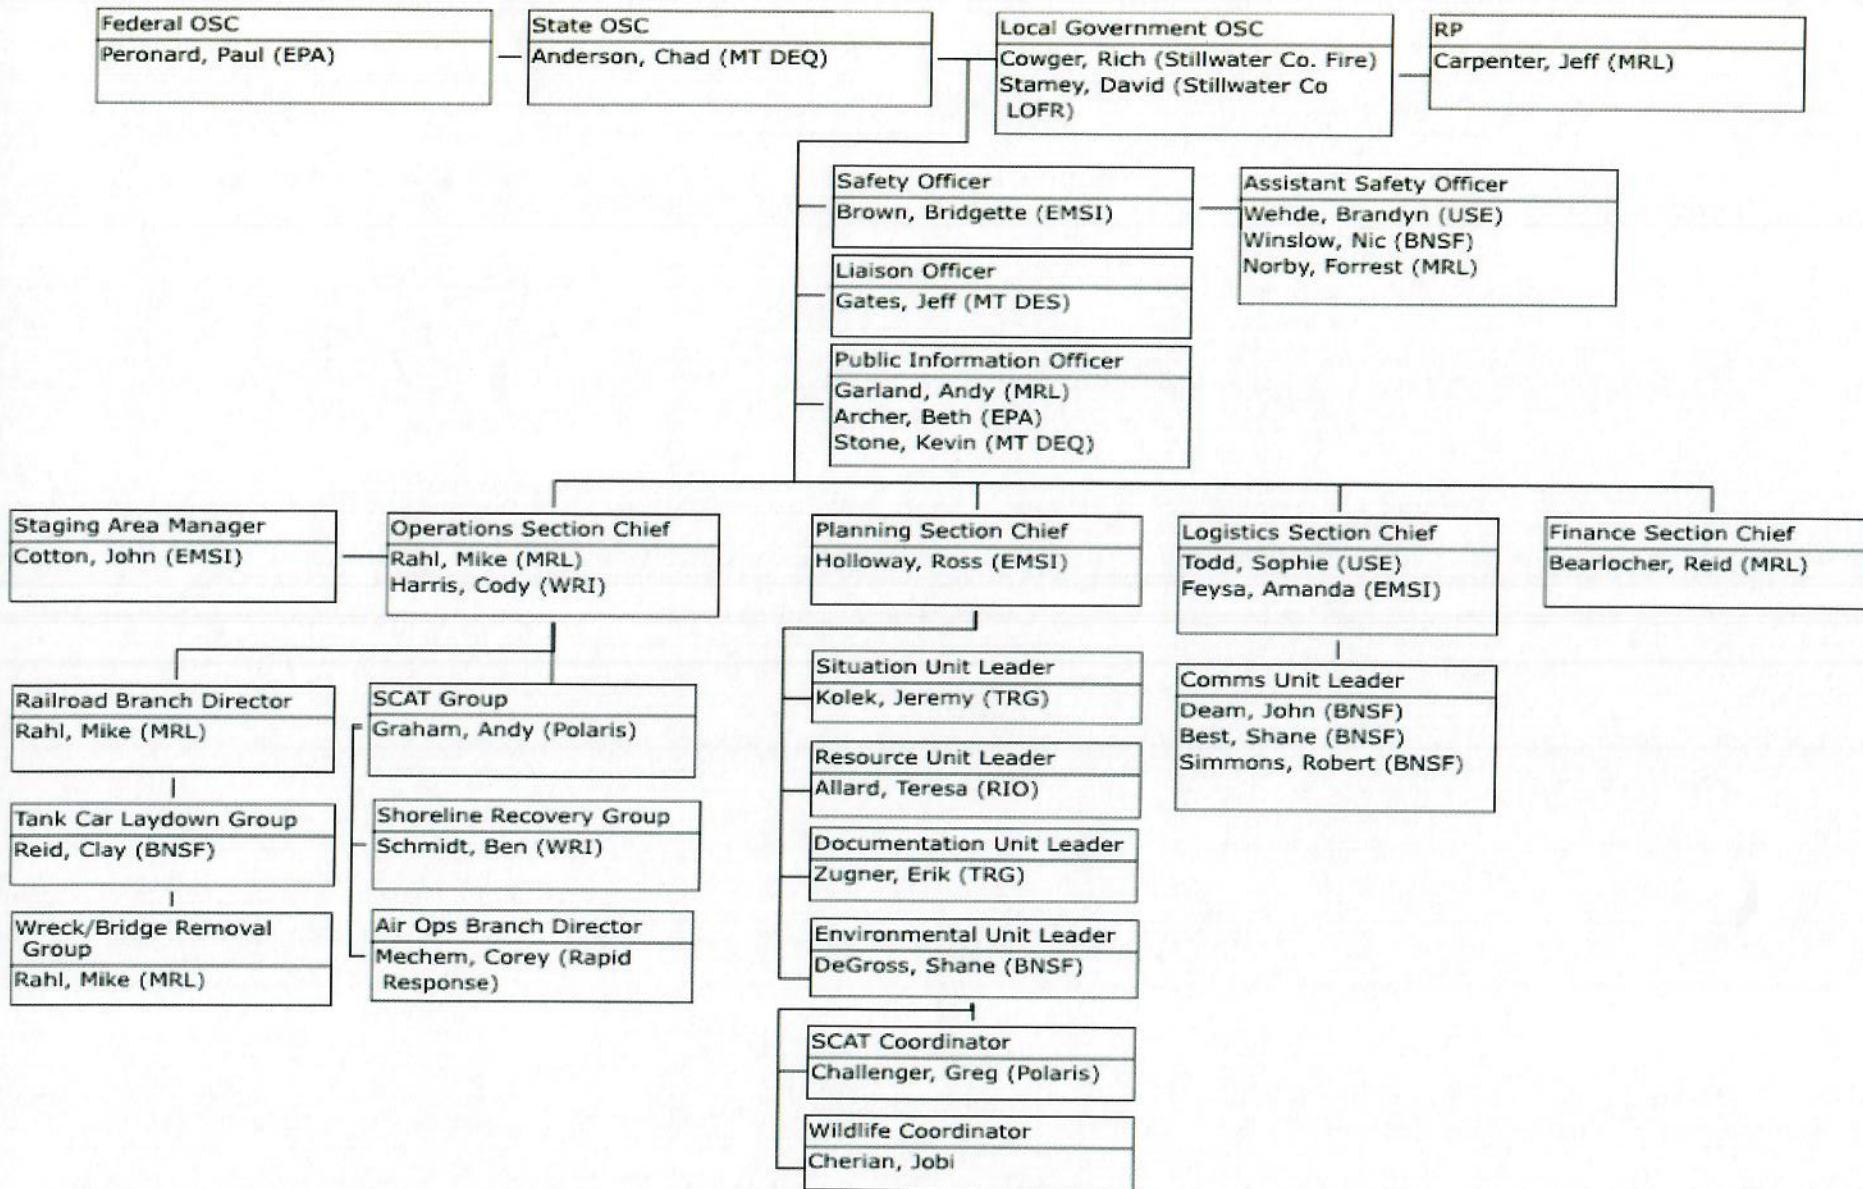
Federal OSC
Peronard, Paul (EPA)

State OSC
Anderson, Chad (MT DEQ)

Local Government OSC
Cowger, Rich (Stillwater Co. Fire)
Stamey, David (Stillwater Co LOFR)

RP
Carpenter, Jeff (MRL)

Safety Officer
Brown, Bridgette (EMSI)

Assistant Safety Officer
Wehde, Brandyn (USE)
Winslow, Nic (BNSF)
Norby, Forrest (MRL)

Liaison Officer
Gates, Jeff (MT DES)

Public Information Officer
Garland, Andy (MRL)
Archer, Beth (EPA)
Stone, Kevin (MT DEQ)

Staging Area Manager
Cotton, John (EMSI)

Operations Section Chief
Rahl, Mike (MRL)
Harris, Cody (WRI)

Planning Section Chief
Holloway, Ross (EMSI)

Logistics Section Chief
Todd, Sophie (USE)
Feysa, Amanda (EMSI)

Finance Section Chief
Bearlocher, Reid (MRL)

Railroad Branch Director
Rahl, Mike (MRL)

SCAT Group
Graham, Andy (Polaris)

Situation Unit Leader
Kolek, Jeremy (TRG)

Comms Unit Leader
Deam, John (BNSF)
Best, Shane (BNSF)
Simmons, Robert (BNSF)

Resource Unit Leader
Allard, Teresa (RIO)

Tank Car Laydown Group
Reid, Clay (BNSF)

Shoreline Recovery Group
Schmidt, Ben (WRI)

Documentation Unit Leader
Zugner, Erik (TRG)

Wreck/Bridge Removal Group
Rahl, Mike (MRL)

Air Ops Branch Director
Mechem, Corey (Rapid Response)

Environmental Unit Leader
DeGross, Shane (BNSF)

SCAT Coordinator
Challenger, Greg (Polaris)

Wildlife Coordinator
Cherian, Jobi